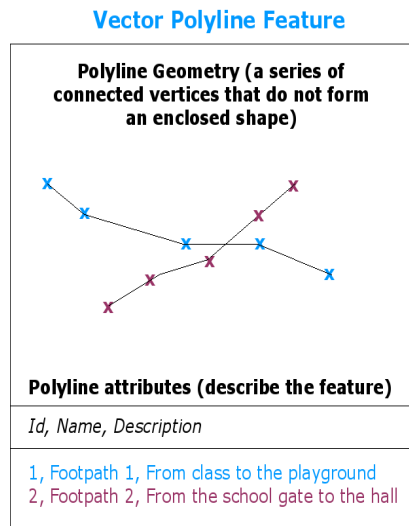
Vector Polyline Feature

Polyline Geometry (a series of connected vertices that do not form an enclosed shape)

x x x x x
x x x x x

Polyline attributes (describe the feature)

Id, Name, Description

1, Footpath 1, From class to the playground
2, Footpath 2, From the school gate to the hall